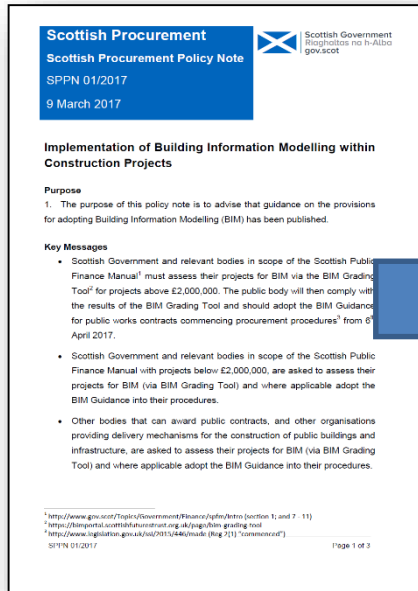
Scottish Procurement

Scottish Procurement Policy Note

SPPN 01/2017

9 March 2017

Scottish Government
Riaghaltas na h-Alba
gov.scot

Implementation of Building Information Modelling within Construction Projects

Purpose

1. The purpose of this policy note is to advise that guidance on the provisions for adopting Building Information Modelling (BIM) has been published.

Key Messages

• Scottish Government and relevant bodies in scope of the Scottish Public Finance Manual¹ must assess their projects for BIM via the BIM Grading Tool² for projects above £2,000,000. The public body will then comply with the results of the BIM Grading Tool and should adopt the BIM Guidance for public works contracts commencing procurement procedures³ from 6th April 2017.

• Scottish Government and relevant bodies in scope of the Scottish Public Finance Manual with projects below £2,000,000, are asked to assess their projects for BIM (via BIM Grading Tool) and where applicable adopt the BIM Guidance into their procedures.

• Other bodies that can award public contracts, and other organisations providing delivery mechanisms for the construction of public buildings and infrastructure, are asked to assess their projects for BIM (via BIM Grading Tool) and where applicable adopt the BIM Guidance into their procedures.

¹ http://www.gov.scot/Topics/Government/Finance/spfm/Intro (section 1; and 7 - 11)
² https://bimportal.scottishfuturestrust.org.uk/page/bim-grading-tool
³ http://www.legislation.gov.uk/ssi/2015/446/made (Reg 2[1] "commenced")

SPPN 01/2017

Page 1 of 3